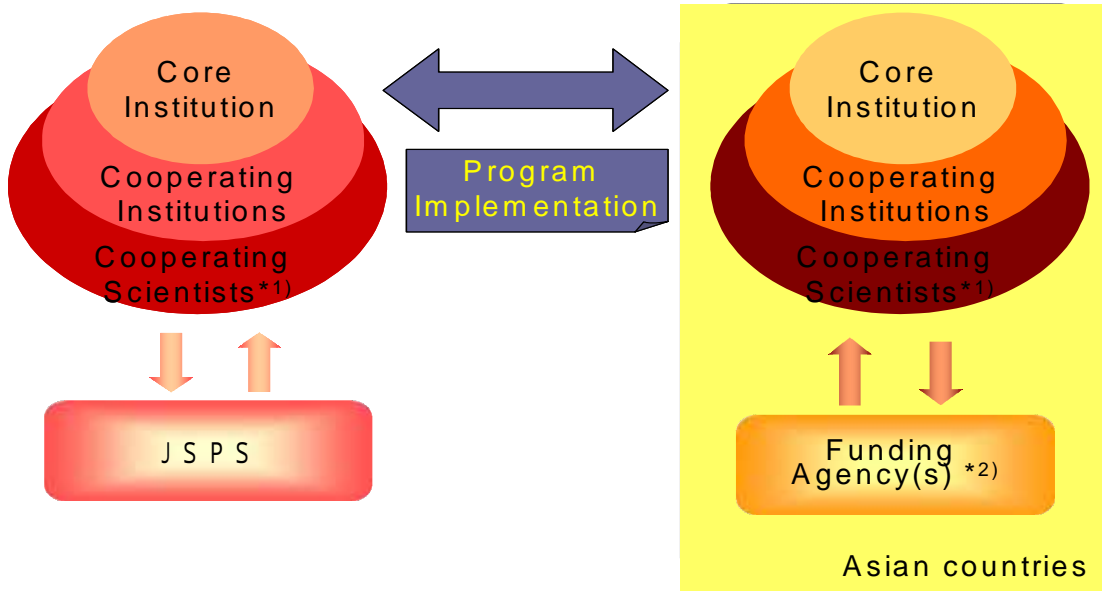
Core Institution

Cooperating Institutions

Cooperating Scientists*1)

Program Implementation

Core Institution

Cooperating Institutions

Cooperating Scientists*1)

JSPS

Funding Agency(s) *2)

Asian countries